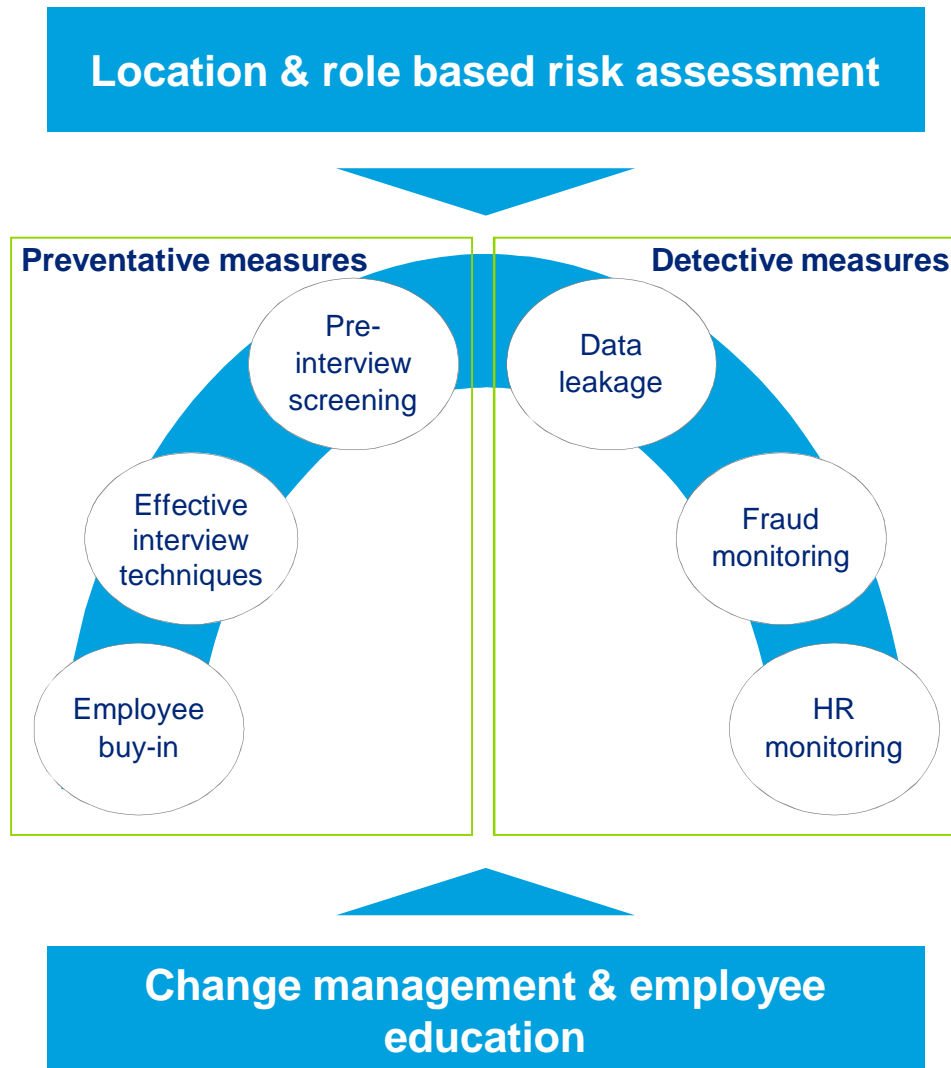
Location & role based risk assessment

Preventative measures

Pre-interview screening

Effective interview techniques

Employee buy-in

Detective measures

Data leakage

Fraud monitoring

HR monitoring

Change management & employee education